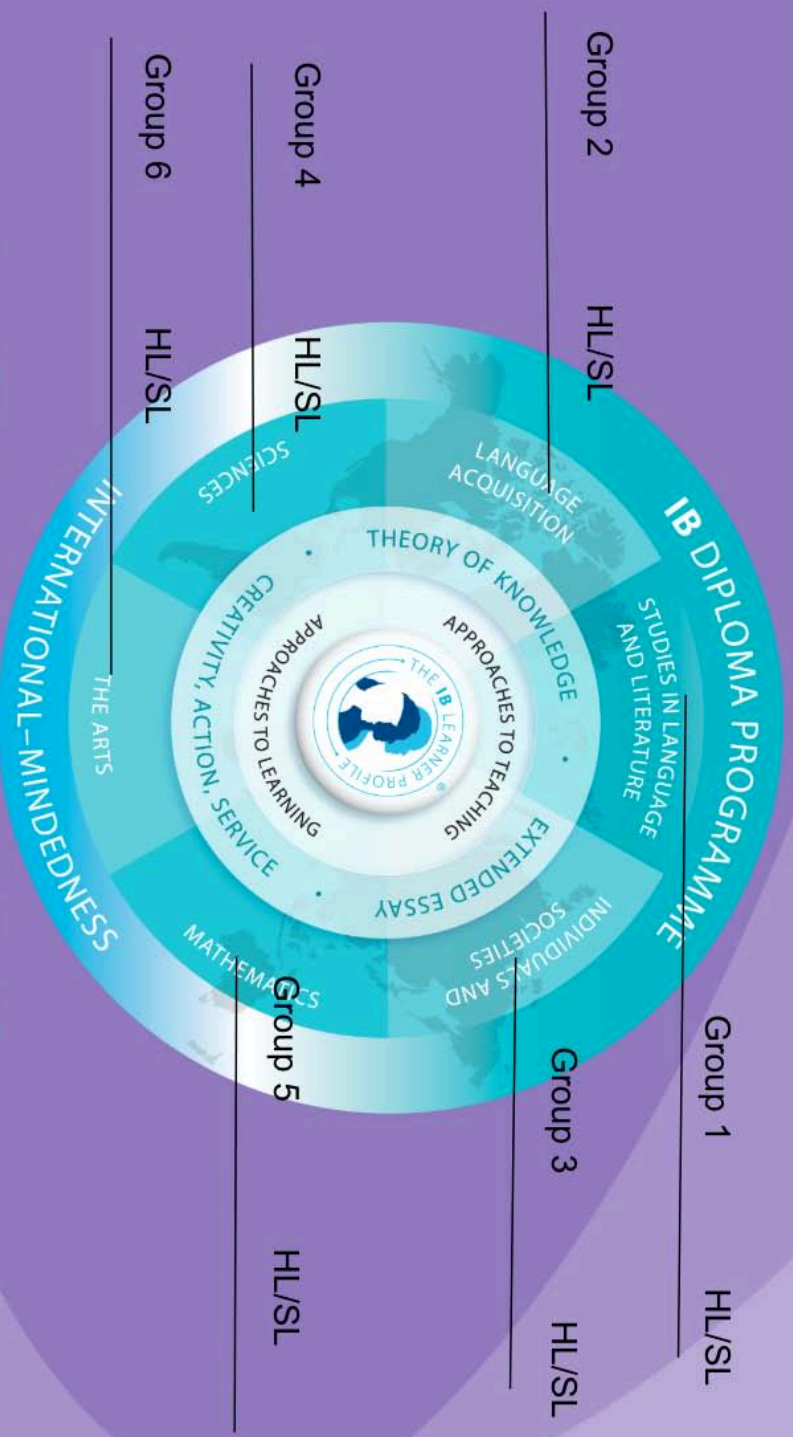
Group 2

HL/SL

Group 4

HL/SL

Group 6

HL/SL

IB DIPLOMA PROGRAMME

LANGUAGE ACQUISITION

STUDIES IN LANGUAGE AND LITERATURE

INDIVIDUALS AND SOCIETIES

MATHEMATICS

THE ARTS

SCIENCES

THEORY OF KNOWLEDGE

EXTENDED ESSAY

CREATIVITY, ACTION, SERVICE

APPROACHES TO TEACHING

APPROACHES TO LEARNING

THE IB LEARNER PROFILE

INTERNATIONAL-MINDEDNESS

Group 1

HL/SL

Group 3

HL/SL

Group 5

HL/SL